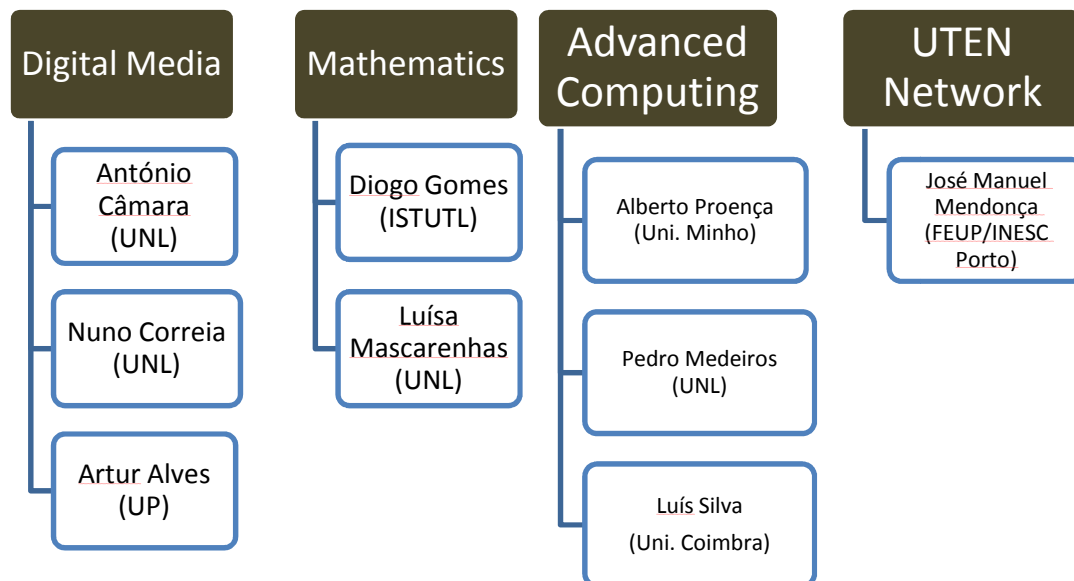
Digital Media

António Câmara (UNL)

Nuno Correia (UNL)

Artur Alves (UP)

Mathematics

Diogo Gomes (ISTUTL)

Luísa Mascarenhas (UNL)

Advanced Computing

Alberto Proença (Uni. Minho)

Pedro Medeiros (UNL)

Luís Silva (Uni. Coimbra)

UTEN Network

José Manuel Mendonça (FEUP/INESC Porto)